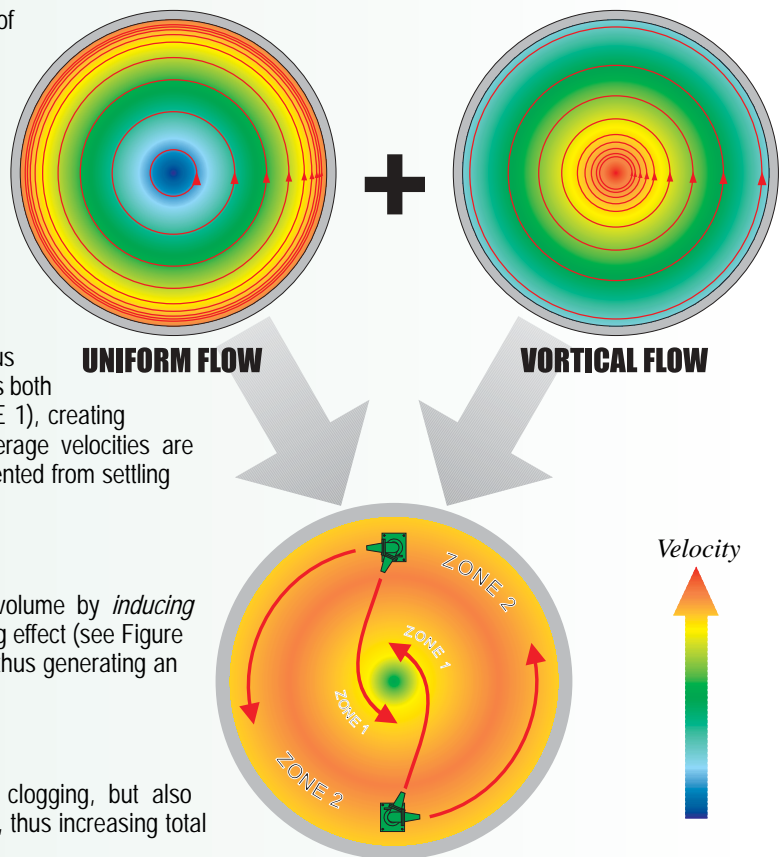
of

us
s both
E 1), creating
erage velocities are
ented from settling

volume by *inducing*
g effect (see Figure
hus generating an

clogging, but also
, thus increasing total

UNIFORM FLOW

VORTICAL FLOW

ZONE 2

ZONE 1

ZONE 1

ZONE 2

Velocity